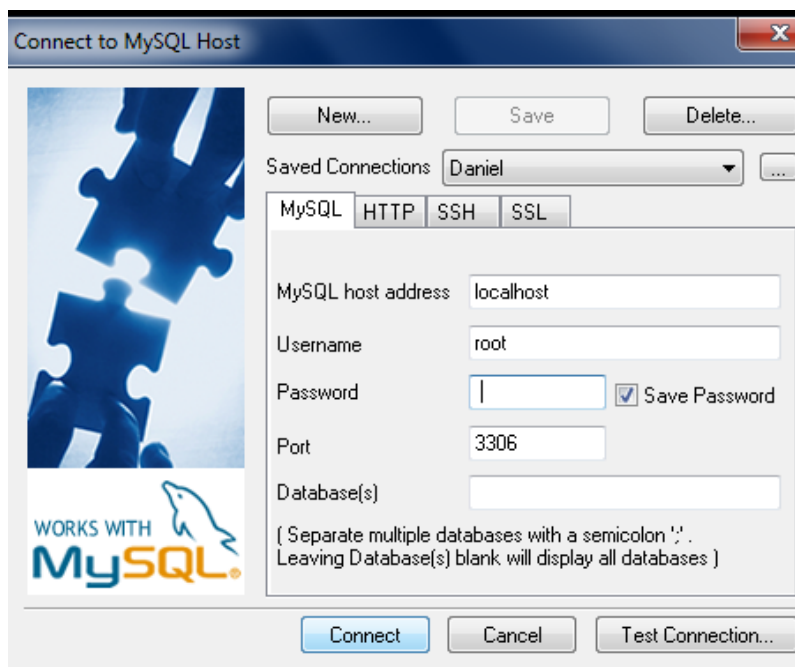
Connect to MySQL Host

New...

Save

Delete...

Saved Connections Daniel

...

MySQL HTTP SSH SSL

MySQL host address localhost

Username root

Password

Save Password

Port 3306

Database(s)

( Separate multiple databases with a semicolon ';' . Leaving Database(s) blank will display all databases )

WORKS WITH MySQL.

Connect

Cancel

Test Connection...